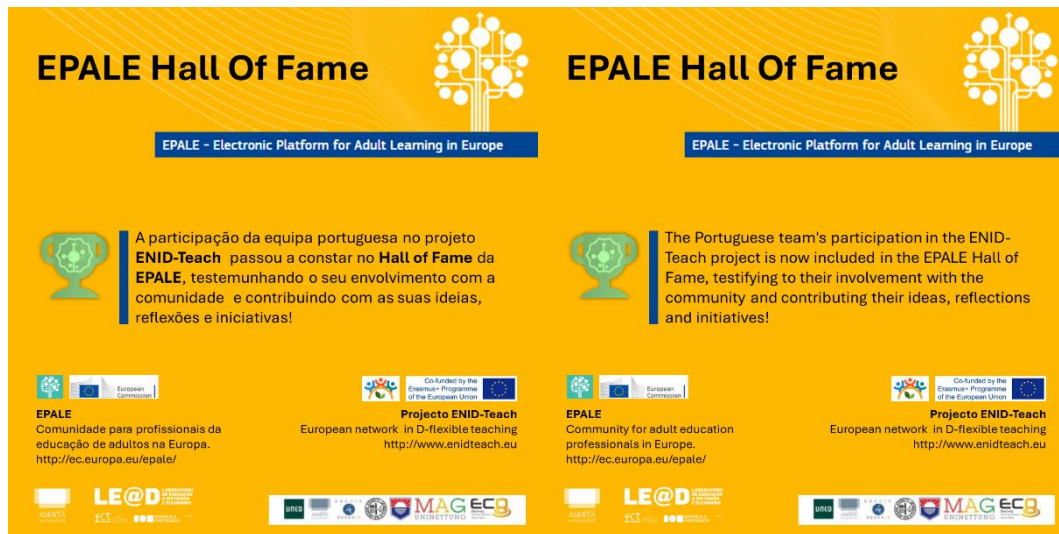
EPALE Hall Of Fame

EPALE - Electronic Platform for Adult Learning in Europe

A participação da equipa portuguesa no projeto **ENID-Teach** passou a constar no **Hall of Fame** da **EPALE**, testemunhando o seu envolvimento com a comunidade e contribuindo com as suas ideias, reflexões e iniciativas!

European Commission

EPALE
Comunidade para profissionais da educação de adultos na Europa.
http://ec.europa.eu/epale/

Co-funded by the Erasmus+ Programme of the European Union

Projecto ENID-Teach
European network in D-flexible teaching
http://www.enidteach.eu

LE@D

UNED MAG ECB

EPALE Hall Of Fame

EPALE - Electronic Platform for Adult Learning in Europe

The Portuguese team's participation in the ENID-Teach project is now included in the EPALE Hall of Fame, testifying to their involvement with the community and contributing their ideas, reflections and initiatives!

European Commission

EPALE
Community for adult education professionals in Europe.
http://ec.europa.eu/epale/

Co-funded by the Erasmus+ Programme of the European Union

Projecto ENID-Teach
European network in D-flexible teaching
http://www.enidteach.eu

LE@D

UNED MAG ECB